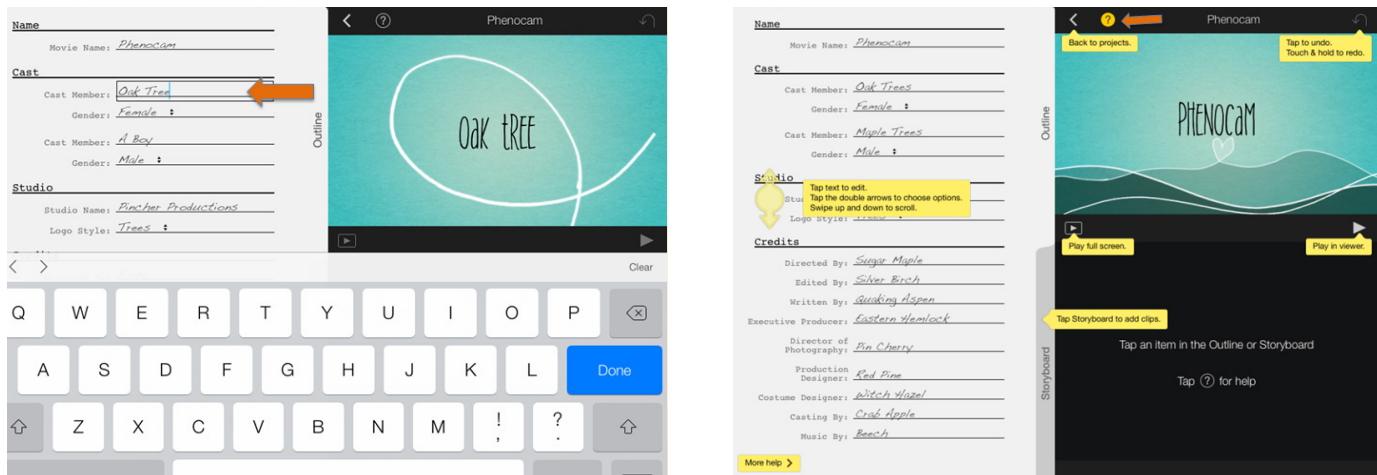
Name

Movie Name: Phenocam

Cast

Cast Member: Oak Tree

Gender: Female

Cast Member: A Boy

Gender: Male

Studio

Studio Name: Pincher Productions

Logo Style: Trees

Outline

Phenocam

Oak tREE

Clear

Q W E R T Y U I O P

A S D F G H J K L Done

Z X C V B N M ! , ? .

Name

Movie Name: Phenocam

Cast

Cast Member: Oak Trees

Gender: Female

Cast Member: Maple Trees

Gender: Male

Studio

Tap text to edit.
Tap the double arrows to choose options.
Swipe up and down to scroll.

Logo Style: Trees

Credits

Directed By: Sugar Maple

Edited By: Silver Birch

Written By: Quaking Aspen

Executive Producer: Eastern Hemlock

Director of Photography: Pin Cherry

Production Designer: Red Pine

Costume Designer: Witch Hazel

Casting By: Crab Apple

Music By: Beech

More help

Outline

Storyboard

Phenocam

Back to projects.

Tap to undo. Touch & hold to redo.

PHENOCAM

Play full screen.

Play in viewer.

Tap Storyboard to add clips.

Tap an item in the Outline or Storyboard

Tap ? for help